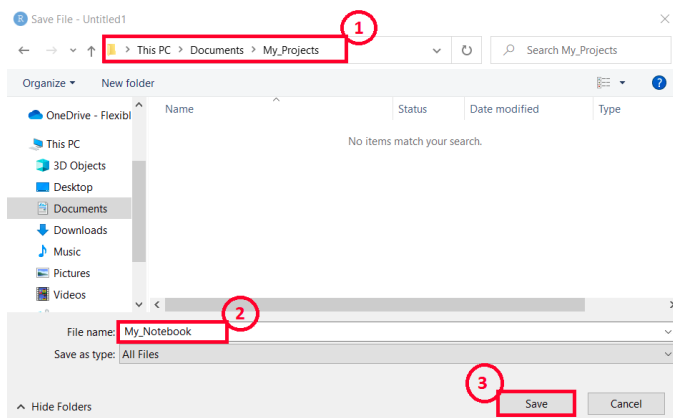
R Save File - Untitled1

1

> This PC > Documents > My_Projects

Search My_Projects

Organize ▾ New folder

OneDrive - Flexibl

This PC

3D Objects

Desktop

Documents

Downloads

Music

Pictures

Videos

Name

Status

Date modified

Type

No items match your search.

2

File name: My_Notebook

Save as type: All Files

3

Hide Folders

Save

Cancel